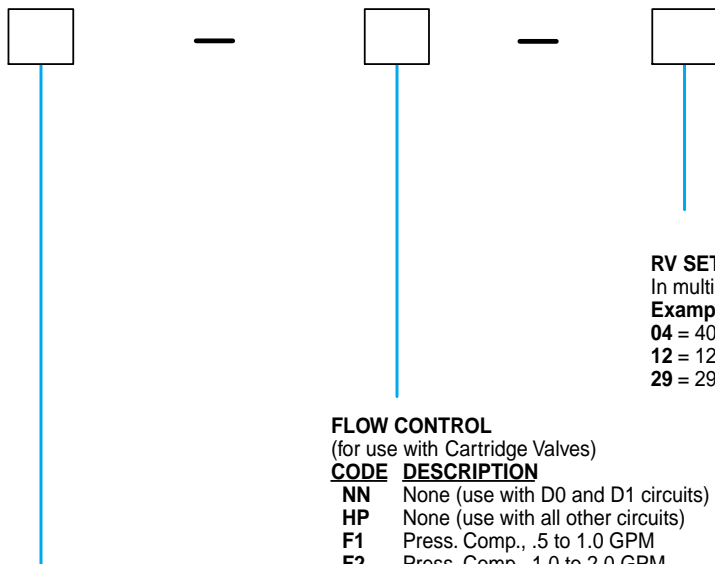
RV SET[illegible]
In multi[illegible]
Examp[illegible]
**04** = 40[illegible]
**12** = 12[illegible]
**29** = 29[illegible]

**FLOW CONTROL**
(for use with Cartridge Valves)

| CODE | DESCRIPTION |
|---|---|
| NN | None (use with D0 and D1 circuits) |
| HP | None (use with all other circuits) |
| F1 | Press. Comp., .5 to 1.0 GPM |
| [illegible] | Press. Comp., 1.0 to 2.0 GPM |